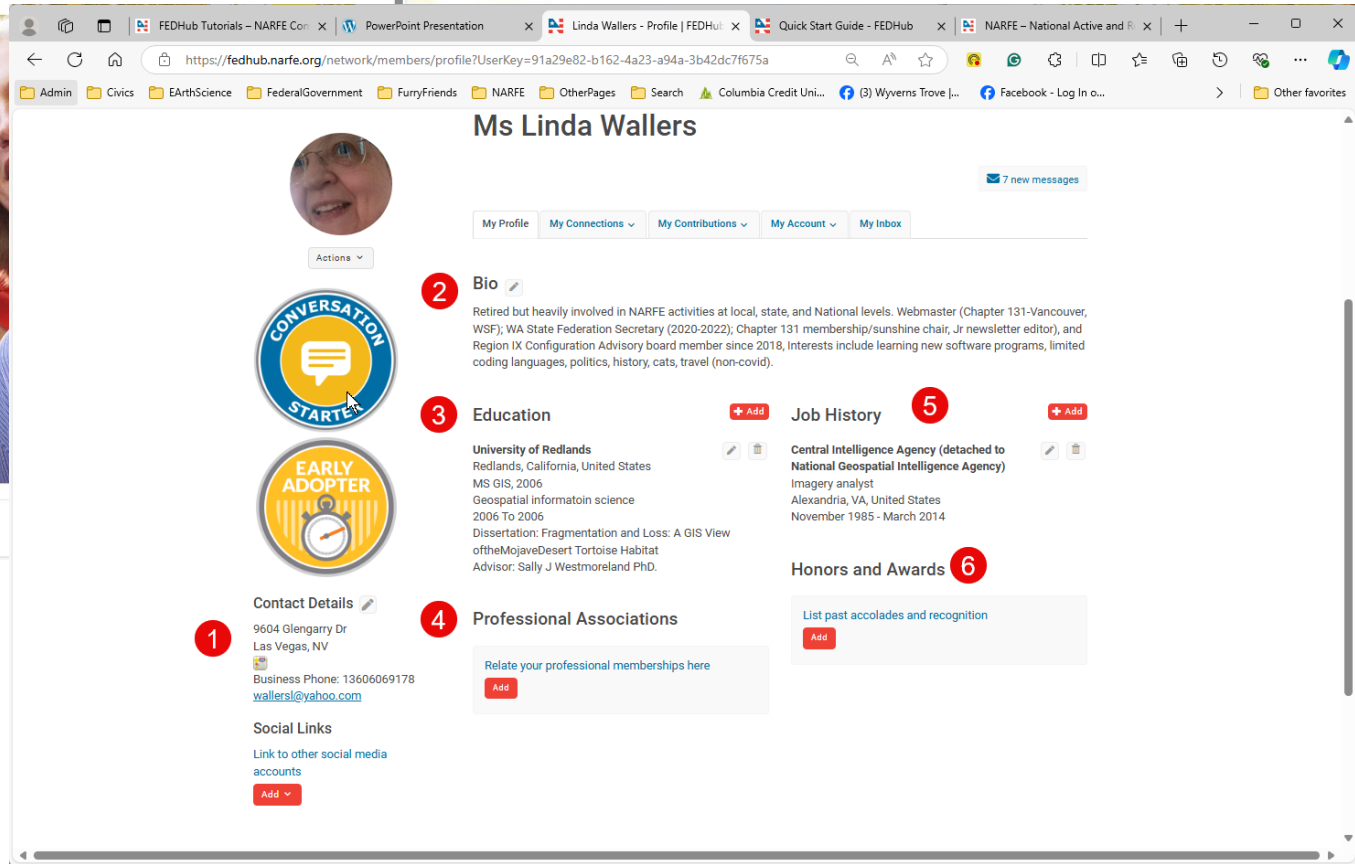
FEDHub Tutorials – NARFE Con
PowerPoint Presentation
Linda Wallers - Profile | FEDHub
Quick Start Guide - FEDHub
NARFE – National Active and R

https://fedhub.narfe.org/network/members/profile?UserKey=91a29e82-b162-4a23-a94a-3b42dc7f675a

Admin | Civics | EArthScience | FederalGovernment | FurryFriends | NARFE | OtherPages | Search | Columbia Credit Uni... | (3) Wyverns Trove |... | Facebook - Log In o... | Other favorites

Ms Linda Wallers

7 new messages

My Profile | My Connections | My Contributions | My Account | My Inbox

Actions

CONVERSATION STARTER

EARLY ADOPTER

2 Bio

Retired but heavily involved in NARFE activities at local, state, and National levels. Webmaster (Chapter 131-Vancouver, WSF); WA State Federation Secretary (2020-2022); Chapter 131 membership/sunshine chair, Jr newsletter editor), and Region IX Configuration Advisory board member since 2018, Interests include learning new software programs, limited coding languages, politics, history, cats, travel (non-covid).

3 Education

Add

University of Redlands
Redlands, California, United States
MS GIS, 2006
Geospatial informatoin science
2006 To 2006
Dissertation: Fragmentation and Loss: A GIS View oftheMojaveDesert Tortoise Habitat
Advisor: Sally J Westmoreland PhD.

Job History 5

Add

Central Intelligence Agency (detached to National Geospatial Intelligence Agency)
Imagery analyst
Alexandria, VA, United States
November 1985 - March 2014

Honors and Awards 6

List past accolades and recognition
Add

Contact Details

1

9604 Glengarry Dr
Las Vegas, NV
Business Phone: 13606069178
wallersl@yahoo.com

4 Professional Associations

Relate your professional memberships here
Add

Social Links

Link to other social media accounts
Add